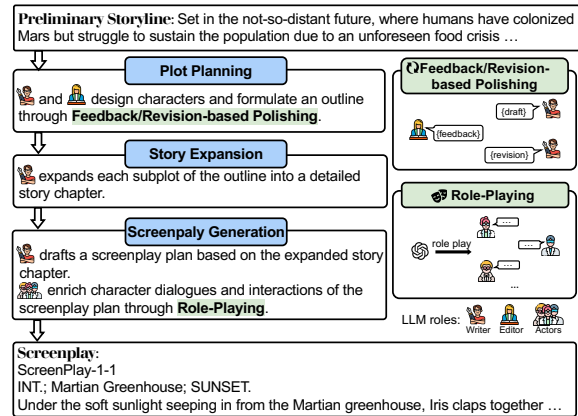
Preliminary Storyline: Set in the not-so-distant future, where humans have colonized Mars but struggle to sustain the population due to an unforeseen food crisis …

Plot Planning

and design characters and formulate an outline through Feedback/Revision-based Polishing.

Story Expansion

expands each subplot of the outline into a detailed story chapter.

Screenpaly Generation

drafts a screenplay plan based on the expanded story chapter.

enrich character dialogues and interactions of the screenplay plan through Role-Playing.

Feedback/Revision-based Polishing

{draft}

{feedback}

{revision}

Role-Playing

role play

…

…

…

…

LLM roles: Writer Editor Actors

Screenplay:
ScreenPlay-1-1
INT.; Martian Greenhouse; SUNSET.
Under the soft sunlight seeping in from the Martian greenhouse, Iris claps together …